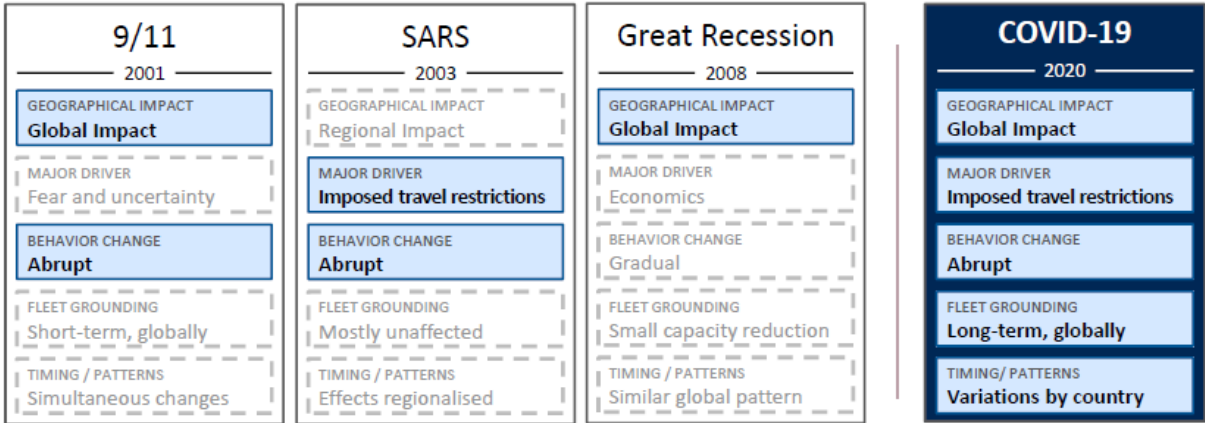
9/11

2001

GEOGRAPHICAL IMPACT
Global Impact

MAJOR DRIVER
Fear and uncertainty

BEHAVIOR CHANGE
Abrupt

FLEET GROUNDING
Short-term, globally

TIMING / PATTERNS
Simultaneous changes

SARS

2003

GEOGRAPHICAL IMPACT
Regional Impact

MAJOR DRIVER
Imposed travel restrictions

BEHAVIOR CHANGE
Abrupt

FLEET GROUNDING
Mostly unaffected

TIMING / PATTERNS
Effects regionalised

Great Recession

2008

GEOGRAPHICAL IMPACT
Global Impact

MAJOR DRIVER
Economics

BEHAVIOR CHANGE
Gradual

FLEET GROUNDING
Small capacity reduction

TIMING / PATTERNS
Similar global pattern

COVID-19

2020

GEOGRAPHICAL IMPACT
Global Impact

MAJOR DRIVER
Imposed travel restrictions

BEHAVIOR CHANGE
Abrupt

FLEET GROUNDING
Long-term, globally

TIMING/ PATTERNS
Variations by country